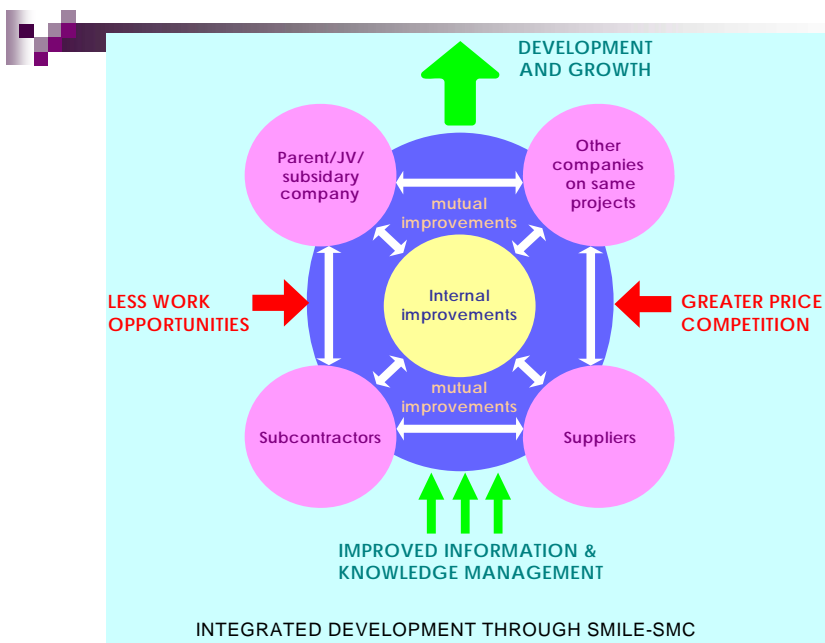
DEVELOPMENT AND GROWTH

Parent/JV/ subsidary company

Other companies on same projects

mutual improvements

Internal improvements

LESS WORK OPPORTUNITIES

GREATER PRICE COMPETITION

mutual improvements

Subcontractors

Suppliers

IMPROVED INFORMATION & KNOWLEDGE MANAGEMENT

INTEGRATED DEVELOPMENT THROUGH SMILE-SMC